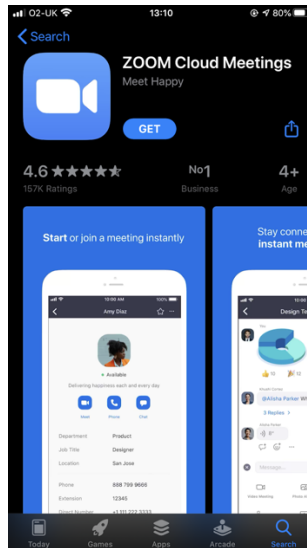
O2-UK 13:10 80%

Search

ZOOM Cloud Meetings
Meet Happy

GET

4.6 ★★★★★
157K Ratings

No1
Business

4+
Age

Start or join a meeting instantly

Amy Diaz
Available
Delivering happiness each and every day
Meet Phone Chat

| Department | Product |
|---|---|
| Job Title | Designer |
| Location | San Jose |
| Phone | 888 799 9666 |
| Extension | 12345 |
| Direct Number | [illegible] |

Stay conne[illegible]
instant m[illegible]

Design Te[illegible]
@Alisha Parker W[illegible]
3 Replies
Message...

Today Games Apps Arcade Search